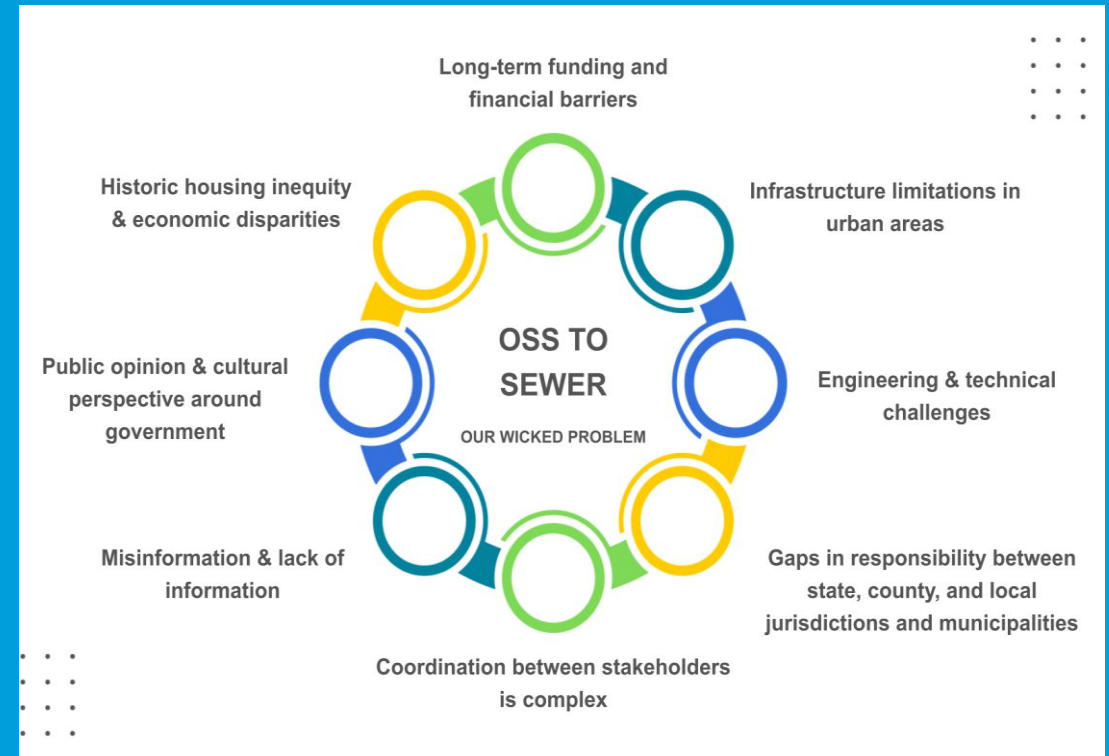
Long-term funding and financial barriers

Infrastructure limitations in urban areas

Engineering & technical challenges

Gaps in responsibility between state, county, and local jurisdictions and municipalities

Coordination between stakeholders is complex

Misinformation & lack of information

Public opinion & cultural perspective around government

Historic housing inequity & economic disparities

OSS TO SEWER

OUR WICKED PROBLEM